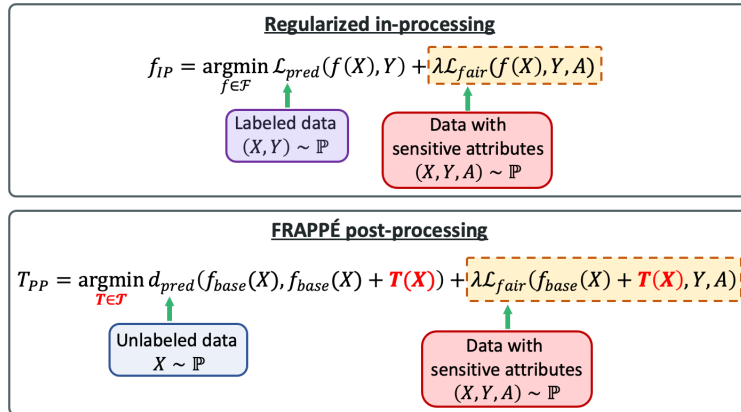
Regularized in-processing

$f_{IP} = \underset{f \in \mathcal{F}}{\operatorname{argmin}} \mathcal{L}_{pred}(f(X), Y) + \lambda \mathcal{L}_{fair}(f(X), Y, A)$

Labeled data $(X, Y) \sim \mathbb{P}$

Data with sensitive attributes $(X, Y, A) \sim \mathbb{P}$

FRAPPÉ post-processing

$T_{PP} = \underset{T \in \mathcal{T}}{\operatorname{argmin}} d_{pred}(f_{base}(X), f_{base}(X) + \boldsymbol{T(X)}) + \lambda \mathcal{L}_{fair}(f_{base}(X) + \boldsymbol{T(X)}, Y, A)$

Unlabeled data $X \sim \mathbb{P}$

Data with sensitive attributes $(X, Y, A) \sim \mathbb{P}$